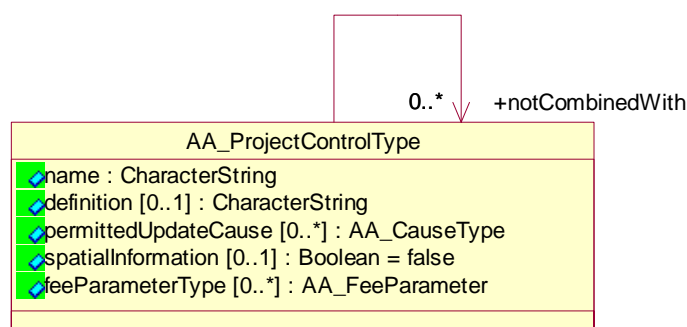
0..*
+notCombinedWith

AA_ProjectControlType

name : CharacterString
definition [0..1] : CharacterString
permittedUpdateCause [0..*] : AA_CauseType
spatialInformation [0..1] : Boolean = false
feeParameterType [0..*] : AA_FeeParameter